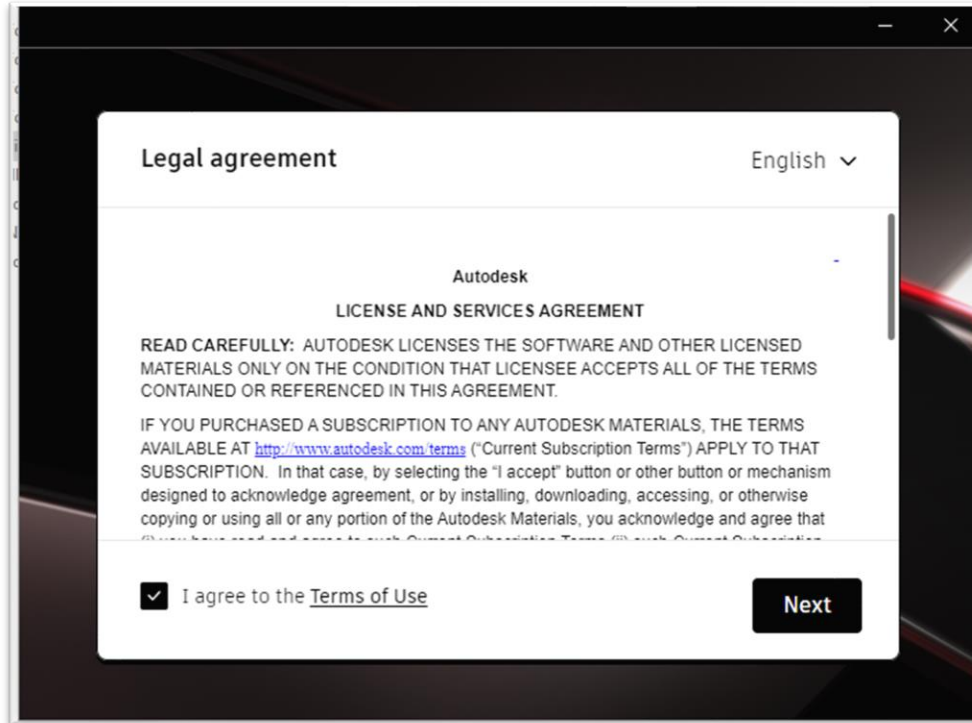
Legal agreement

English

Autodesk

LICENSE AND SERVICES AGREEMENT

READ CAREFULLY: AUTODESK LICENSES THE SOFTWARE AND OTHER LICENSED MATERIALS ONLY ON THE CONDITION THAT LICENSEE ACCEPTS ALL OF THE TERMS CONTAINED OR REFERENCED IN THIS AGREEMENT.

IF YOU PURCHASED A SUBSCRIPTION TO ANY AUTODESK MATERIALS, THE TERMS AVAILABLE AT http://www.autodesk.com/terms ("Current Subscription Terms") APPLY TO THAT SUBSCRIPTION. In that case, by selecting the "I accept" button or other button or mechanism designed to acknowledge agreement, or by installing, downloading, accessing, or otherwise copying or using all or any portion of the Autodesk Materials, you acknowledge and agree that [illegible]

I agree to the Terms of Use

Next